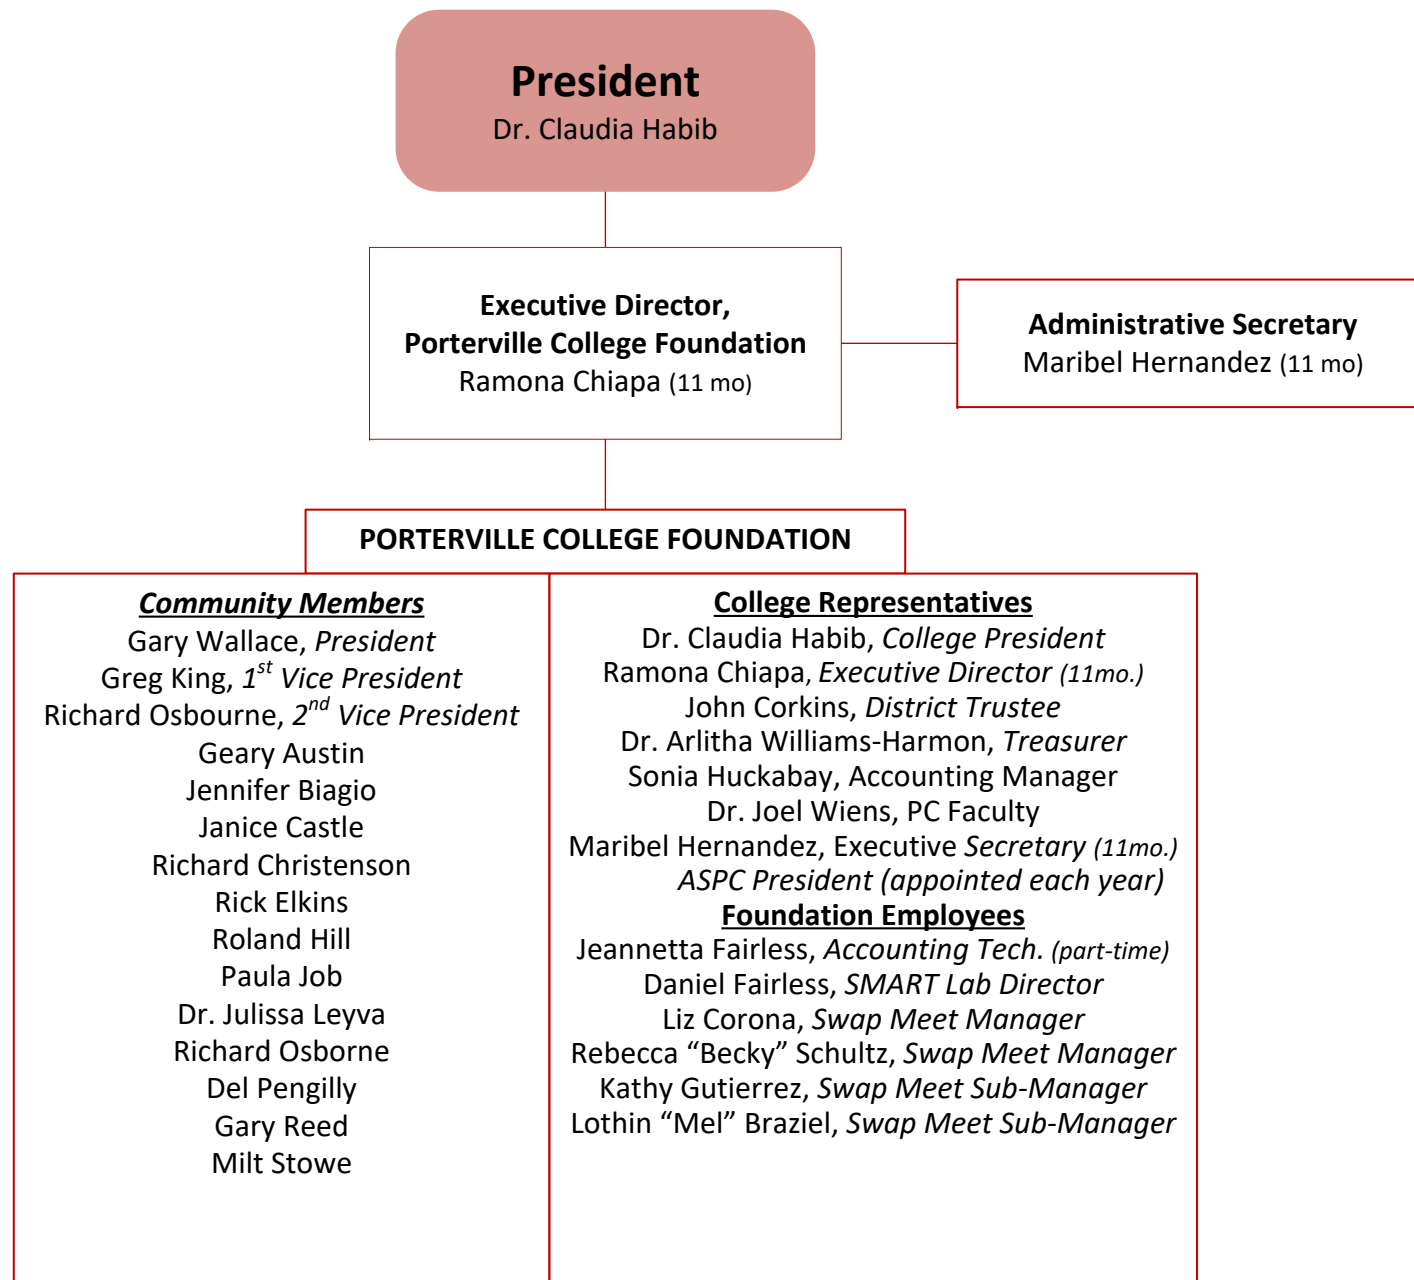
President
Dr. Claudia Habib

Executive Director,
Porterville College Foundation
Ramona Chiapa (11 mo)

Administrative Secretary
Maribel Hernandez (11 mo)

PORTERVILLE COLLEGE FOUNDATION

Community Members
Gary Wallace, President
Greg King, 1$^{st}$ Vice President
Richard Osbourne, 2$^{nd}$ Vice President
Geary Austin
Jennifer Biagio
Janice Castle
Richard Christenson
Rick Elkins
Roland Hill
Paula Job
Dr. Julissa Leyva
Richard Osborne
Del Pengilly
Gary Reed
Milt Stowe

College Representatives
Dr. Claudia Habib, College President
Ramona Chiapa, Executive Director (11mo.)
John Corkins, District Trustee
Dr. Arlitha Williams-Harmon, Treasurer
Sonia Huckabay, Accounting Manager
Dr. Joel Wiens, PC Faculty
Maribel Hernandez, Executive Secretary (11mo.)
ASPC President (appointed each year)
Foundation Employees
Jeannetta Fairless, Accounting Tech. (part-time)
Daniel Fairless, SMART Lab Director
Liz Corona, Swap Meet Manager
Rebecca “Becky” Schultz, Swap Meet Manager
Kathy Gutierrez, Swap Meet Sub-Manager
Lothin “Mel” Braziel, Swap Meet Sub-Manager